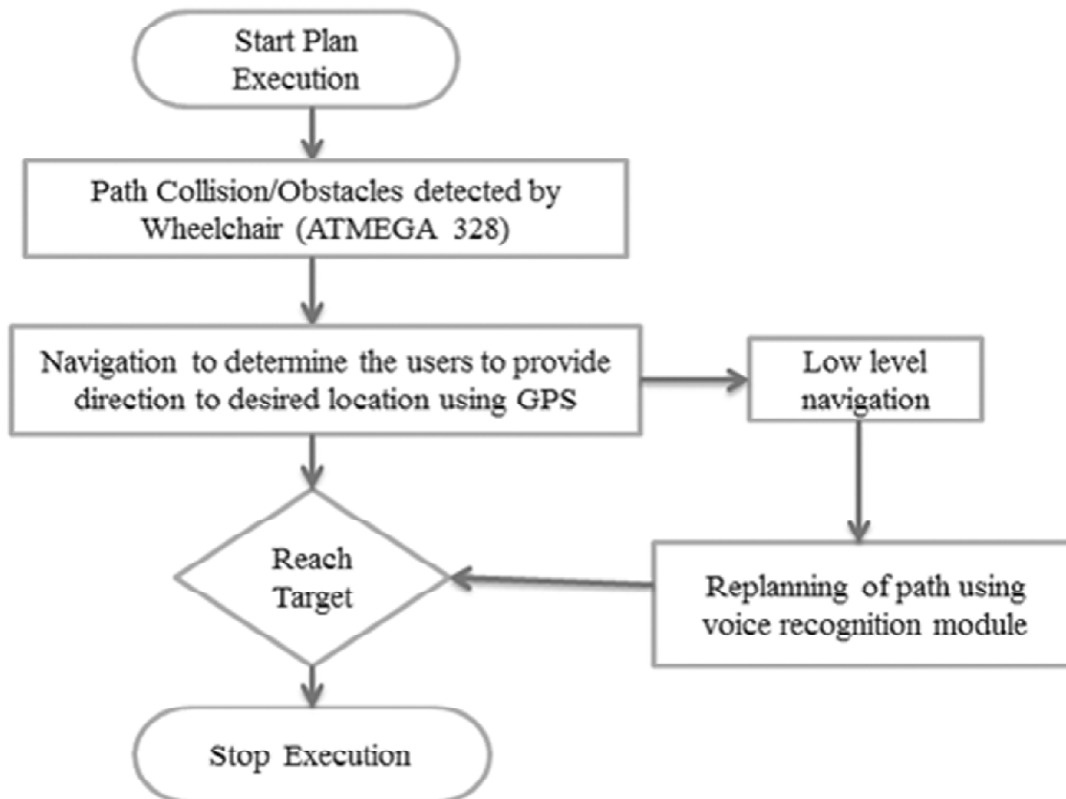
Start Plan Execution

Path Collision/Obstacles detected by Wheelchair (ATMEGA 328)

Navigation to determine the users to provide direction to desired location using GPS

Low level navigation

Reach Target

Replanning of path using voice recognition module

Stop Execution